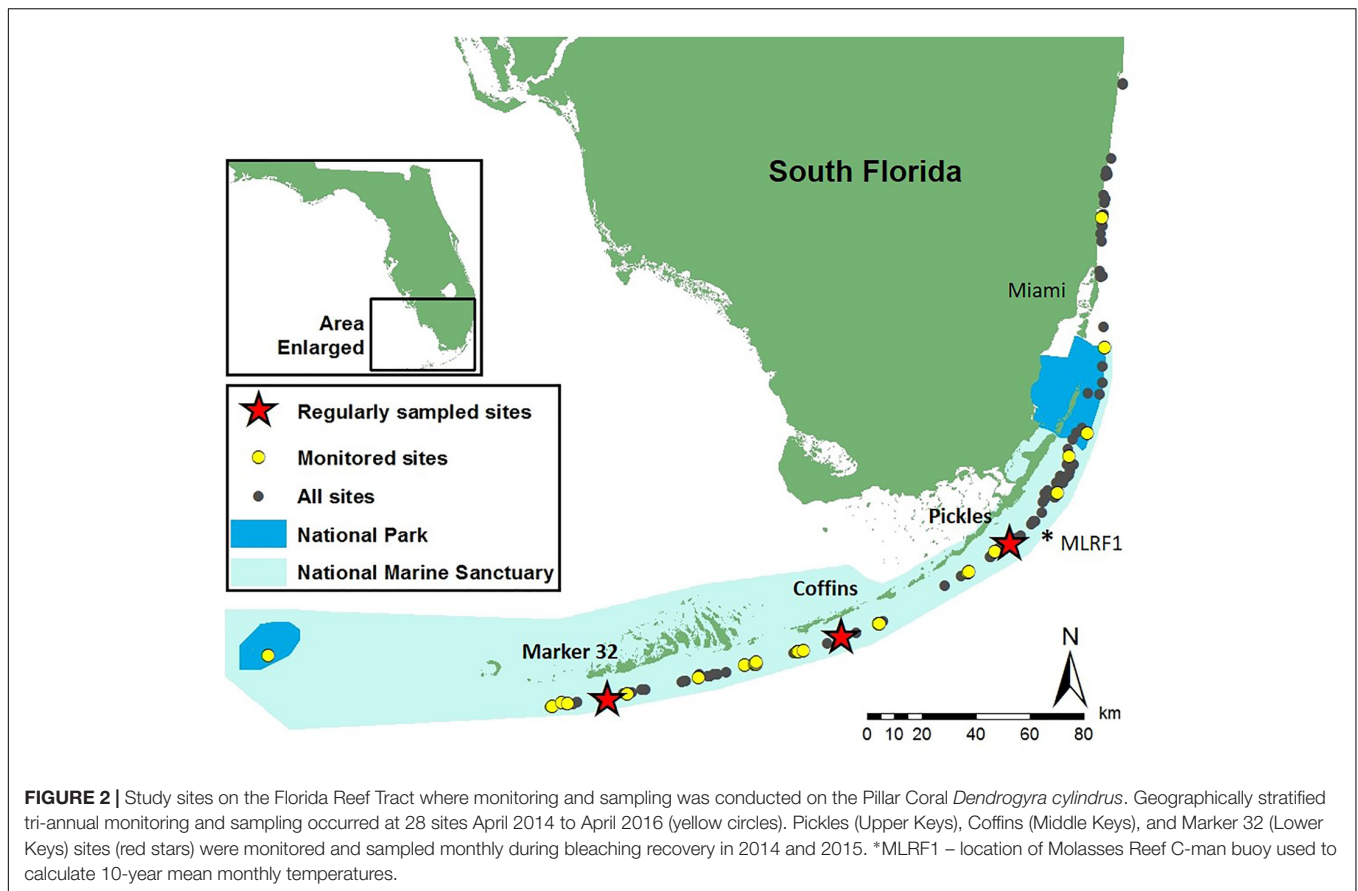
South Florida

Area Enlarged

Regularly sampled sites

Monitored sites

All sites

National Park

National Marine Sanctuary

Miami

Pickles

* MLRF1

Coffins

Marker 32

N

km

0 10 20 40 60 80

**FIGURE 2 |** Study sites on the Florida Reef Tract where monitoring and sampling was conducted on the Pillar Coral *Dendrogyra cylindrus*. Geographically stratified tri-annual monitoring and sampling occurred at 28 sites April 2014 to April 2016 (yellow circles). Pickles (Upper Keys), Coffins (Middle Keys), and Marker 32 (Lower Keys) sites (red stars) were monitored and sampled monthly during bleaching recovery in 2014 and 2015. *MLRF1 – location of Molasses Reef C-man buoy used to calculate 10-year mean monthly temperatures.